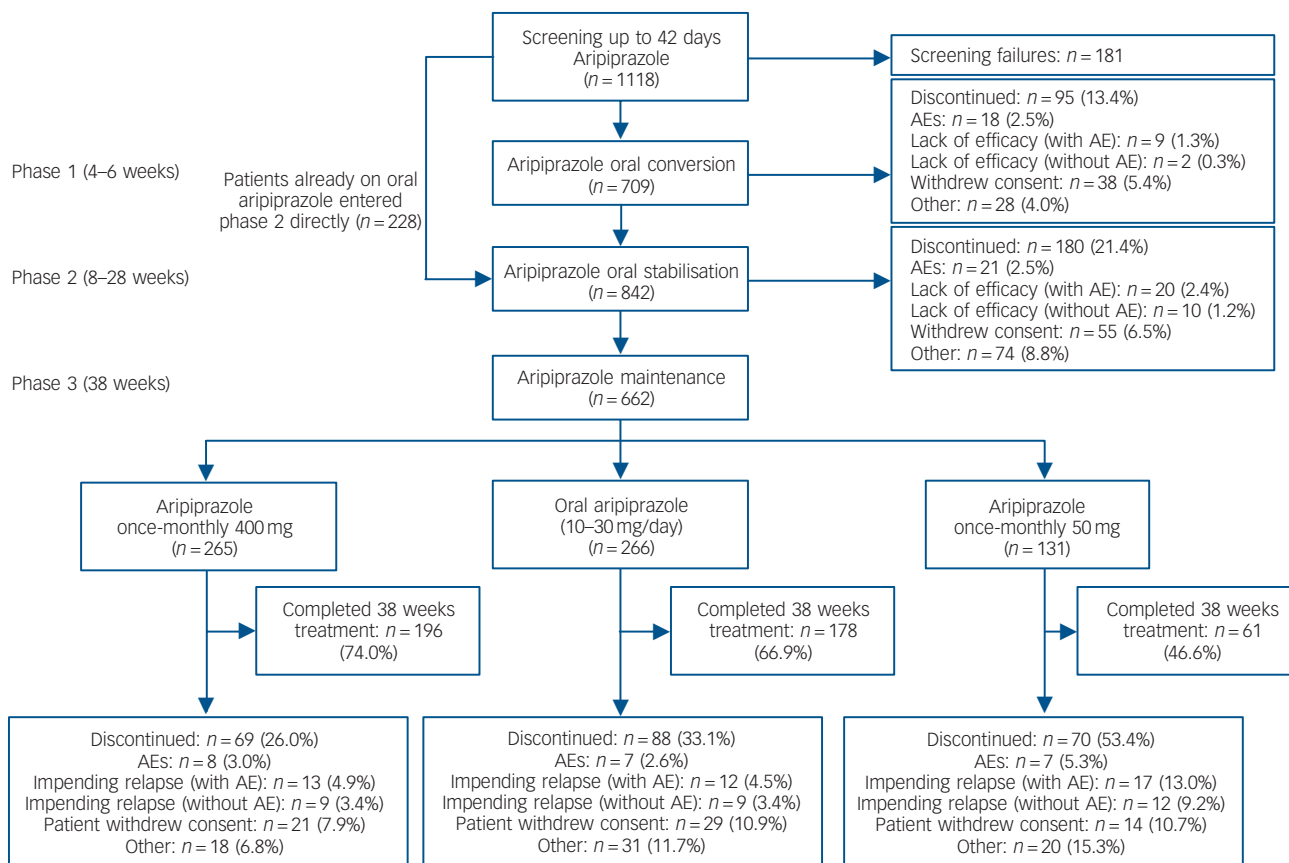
Screening up to 42 days
Aripiprazole
($n = 1118$)

Screening failures: $n = 181$

Phase 1 (4–6 weeks)

Patients already on oral aripiprazole entered phase 2 directly ($n = 228$)

Aripiprazole oral conversion
($n = 709$)

Discontinued: $n = 95$ (13.4%)
AEs: $n = 18$ (2.5%)
Lack of efficacy (with AE): $n = 9$ (1.3%)
Lack of efficacy (without AE): $n = 2$ (0.3%)
Withdrew consent: $n = 38$ (5.4%)
Other: $n = 28$ (4.0%)

Phase 2 (8–28 weeks)

Aripiprazole oral stabilisation
($n = 842$)

Discontinued: $n = 180$ (21.4%)
AEs: $n = 21$ (2.5%)
Lack of efficacy (with AE): $n = 20$ (2.4%)
Lack of efficacy (without AE): $n = 10$ (1.2%)
Withdrew consent: $n = 55$ (6.5%)
Other: $n = 74$ (8.8%)

Phase 3 (38 weeks)

Aripiprazole maintenance
($n = 662$)

Aripiprazole
once-monthly 400 mg
($n = 265$)

Oral aripiprazole
(10–30 mg/day)
($n = 266$)

Aripiprazole
once-monthly 50 mg
($n = 131$)

Completed 38 weeks treatment: $n = 196$ (74.0%)

Completed 38 weeks treatment: $n = 178$ (66.9%)

Completed 38 weeks treatment: $n = 61$ (46.6%)

Discontinued: $n = 69$ (26.0%)
AEs: $n = 8$ (3.0%)
Impending relapse (with AE): $n = 13$ (4.9%)
Impending relapse (without AE): $n = 9$ (3.4%)
Patient withdrew consent: $n = 21$ (7.9%)
Other: $n = 18$ (6.8%)

Discontinued: $n = 88$ (33.1%)
AEs: $n = 7$ (2.6%)
Impending relapse (with AE): $n = 12$ (4.5%)
Impending relapse (without AE): $n = 9$ (3.4%)
Patient withdrew consent: $n = 29$ (10.9%)
Other: $n = 31$ (11.7%)

Discontinued: $n = 70$ (53.4%)
AEs: $n = 7$ (5.3%)
Impending relapse (with AE): $n = 17$ (13.0%)
Impending relapse (without AE): $n = 12$ (9.2%)
Patient withdrew consent: $n = 14$ (10.7%)
Other: $n = 20$ (15.3%)